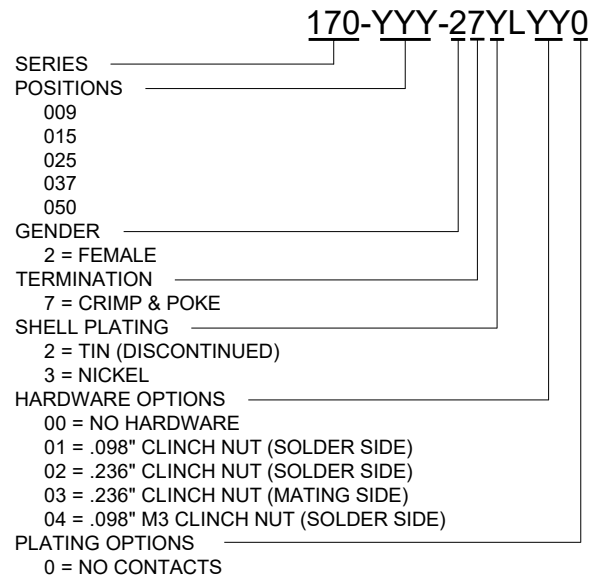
170-YYY-27YLYY0

SERIES

POSITIONS
009
015
025
037
050

GENDER
2 = FEMALE

TERMINATION
7 = CRIMP & POKE

SHELL PLATING
2 = TIN (DISCONTINUED)
3 = NICKEL

HARDWARE OPTIONS
00 = NO HARDWARE
01 = .098" CLINCH NUT (SOLDER SIDE)
02 = .236" CLINCH NUT (SOLDER SIDE)
03 = .236" CLINCH NUT (MATING SIDE)
04 = .098" M3 CLINCH NUT (SOLDER SIDE)

PLATING OPTIONS
0 = NO CONTACTS